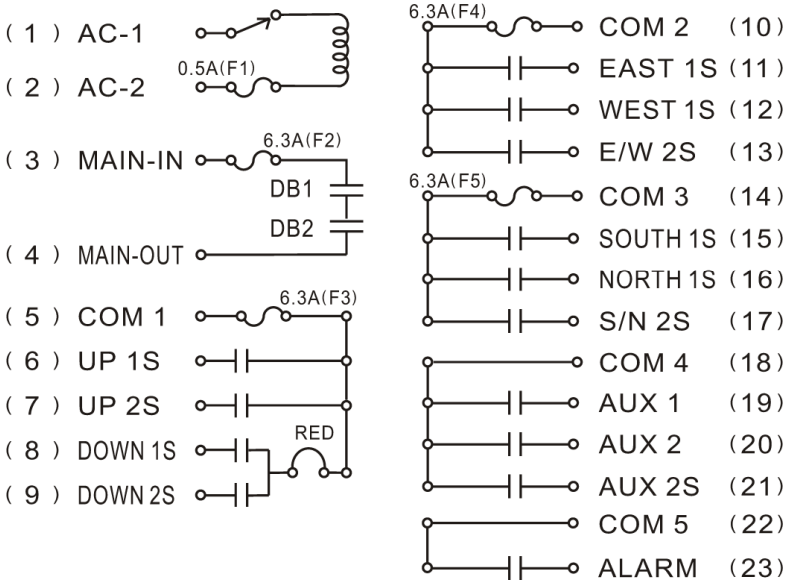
( 1 ) AC-1
( 2 ) AC-2
0.5A(F1)
( 3 ) MAIN-IN
6.3A(F2)
DB1
DB2
( 4 ) MAIN-OUT
( 5 ) COM 1
6.3A(F3)
( 6 ) UP 1S
( 7 ) UP 2S
( 8 ) DOWN 1S
RED
( 9 ) DOWN 2S

6.3A(F4)
COM 2 (10)
EAST 1S (11)
WEST 1S (12)
E/W 2S (13)
6.3A(F5)
COM 3 (14)
SOUTH 1S (15)
NORTH 1S (16)
S/N 2S (17)
COM 4 (18)
AUX 1 (19)
AUX 2 (20)
AUX 2S (21)
COM 5 (22)
ALARM (23)